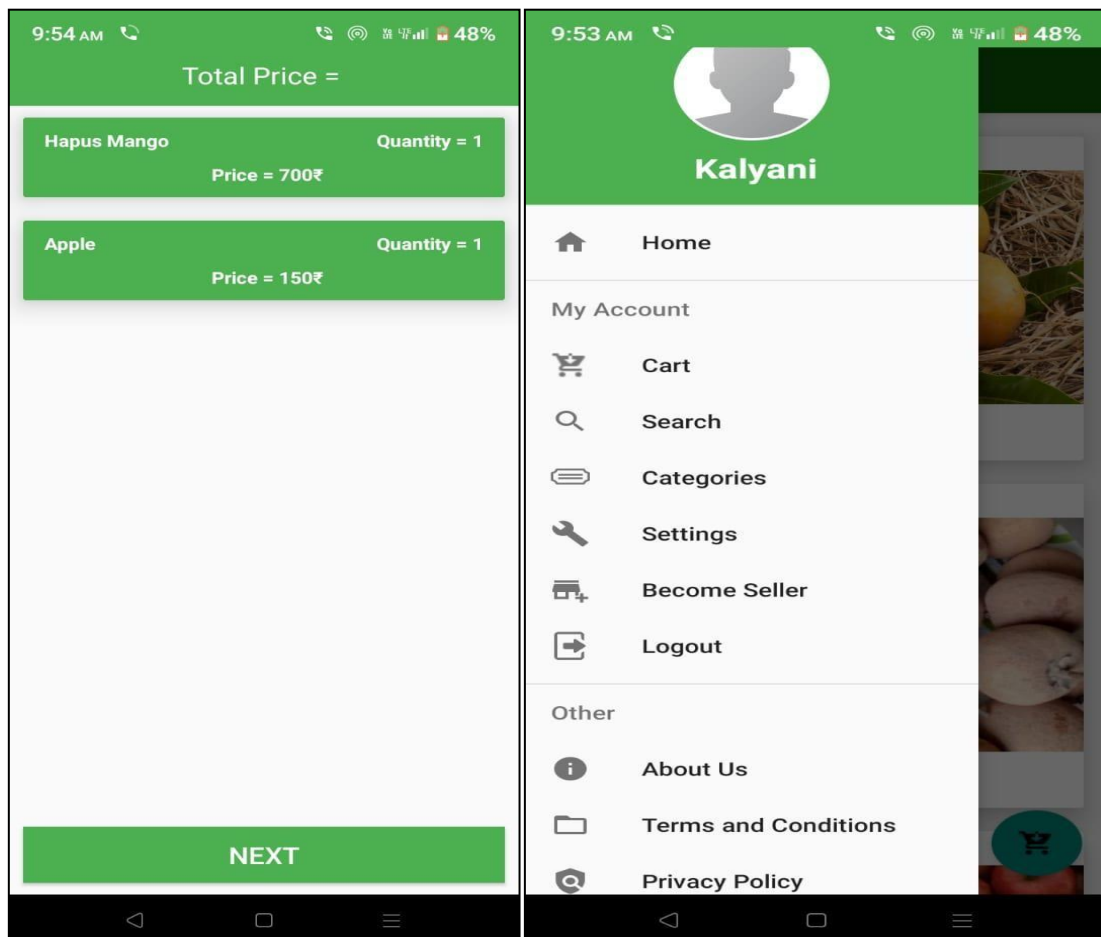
9:54 AM 48%

Total Price =

Hapus Mango
Quantity = 1
Price = 700₹

Apple
Quantity = 1
Price = 150₹

NEXT

9:53 AM 48%

Kalyani

Home

My Account

Cart

Search

Categories

Settings

Become Seller

Logout

Other

About Us

Terms and Conditions

Privacy Policy